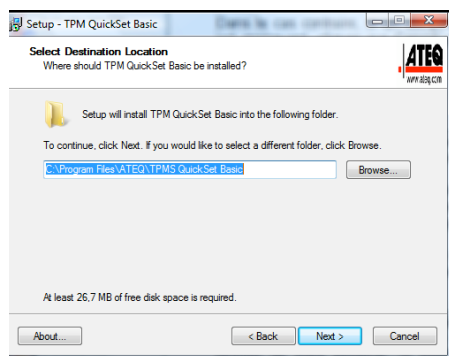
Setup - TPM QuickSet Basic

Select Destination Location
Where should TPM QuickSet Basic be installed?

ATEQ
www.ateq.com

Setup will install TPM QuickSet Basic into the following folder.

To continue, click Next. If you would like to select a different folder, click Browse.

C:\Program Files\ATEQ\TPMS QuickSet Basic

Browse...

At least 26,7 MB of free disk space is required.

About...

< Back

Next >

Cancel